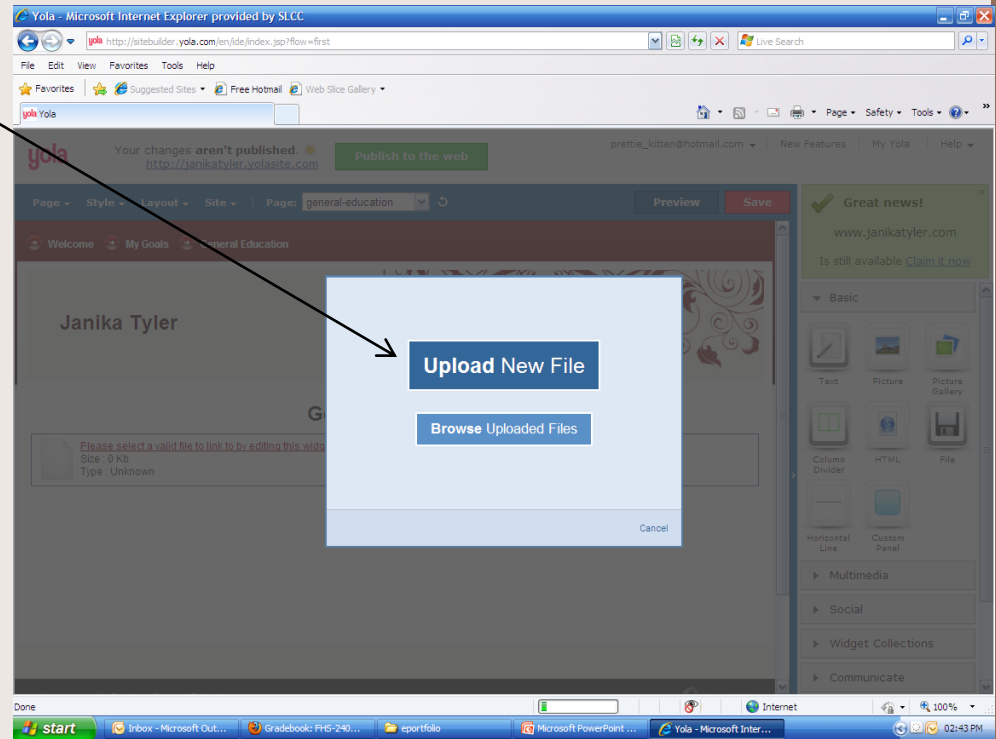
Yola - Microsoft Internet Explorer provided by SLCC

http://sitebuilder.yola.com/en/ide/index.jsp?flow=first

Live Search

File Edit View Favorites Tools Help

Favorites Suggested Sites Free Hotmail Web Slice Gallery

Yola

Page Safety Tools

yola Your changes aren't published. http://janikatyler.yolasite.com Publish to the web

pretbe_kitten@hotmail.com New Features My Yola Help

Page Style Layout Site Page: general-education Preview Save

Welcome My Goals General Education

Janika Tyler

G

Please select a valid file to link to by editing this widg
Size : 0 Kb
Type : Unknown

Upload New File

Browse Uploaded Files

Cancel

Great news!
www.janikatyler.com
Is still available Claim it now

Basic

Text Picture Picture Gallery

Column Divider HTML File

Horizontal Line Custom Panel

Multimedia

Social

Widget Collections

Communicate

Done Internet 100%

start Inbox - Microsoft Out... Gradebook: FHS-240... eportfolio Microsoft PowerPoint ... Yola - Microsoft Inter... 02:43 PM